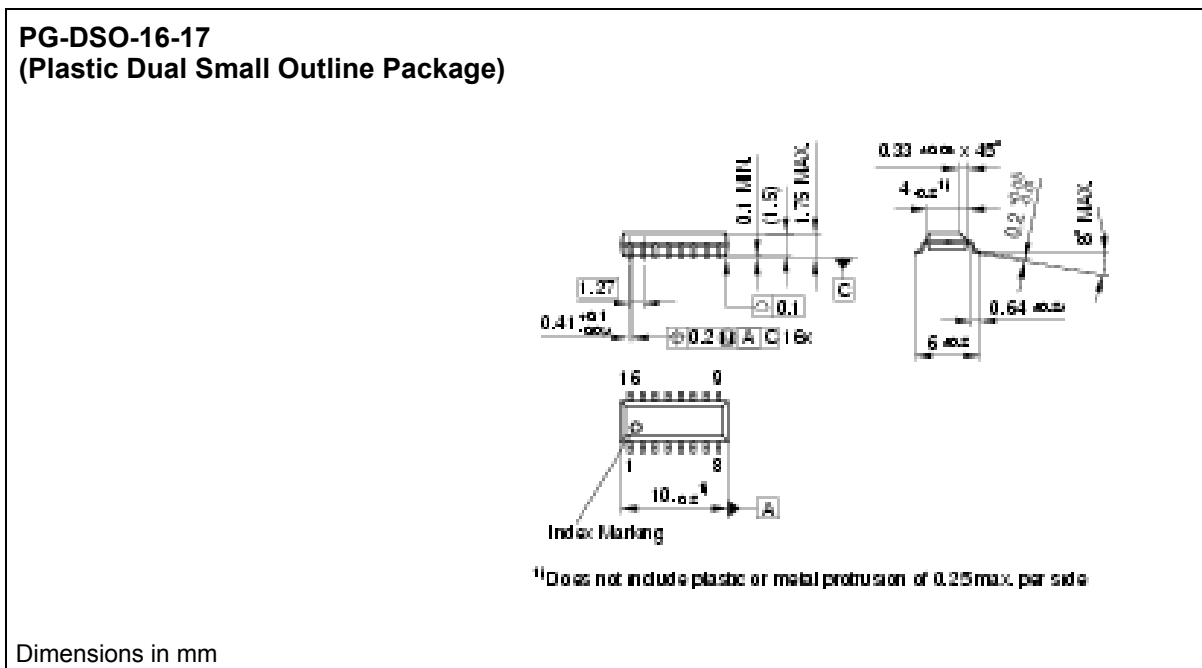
PG-DSO-16-17
(Plastic Dual Small Outline Package)

0.1 MIN.
(1.5)
1.75 MAX.
0.33 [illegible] x 45°
4 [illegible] 1)
0.2 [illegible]
8° MAX.
C
1.27
0.1
$0.41^{+0.1}_{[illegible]}$
0.2 M A C 16x
0.64 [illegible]
6 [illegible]
16
9
1
8
10 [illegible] 1)
A
Index Marking

1) Does not include plastic or metal protrusion of 0.25 max. per side

Dimensions in mm